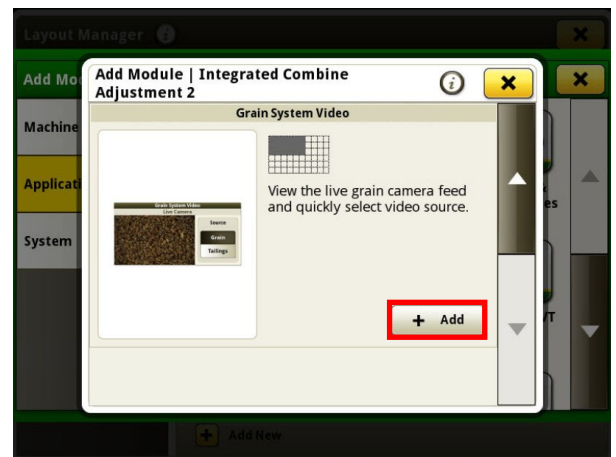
Layout Manager

Add Mo

Machine

Applicati

System

Add Module | Integrated Combine Adjustment 2

Grain System Video

Grain System Video
Live Camera
Source
Grain
Tailings

View the live grain camera feed and quickly select video source.

+ Add

es

T

Add New